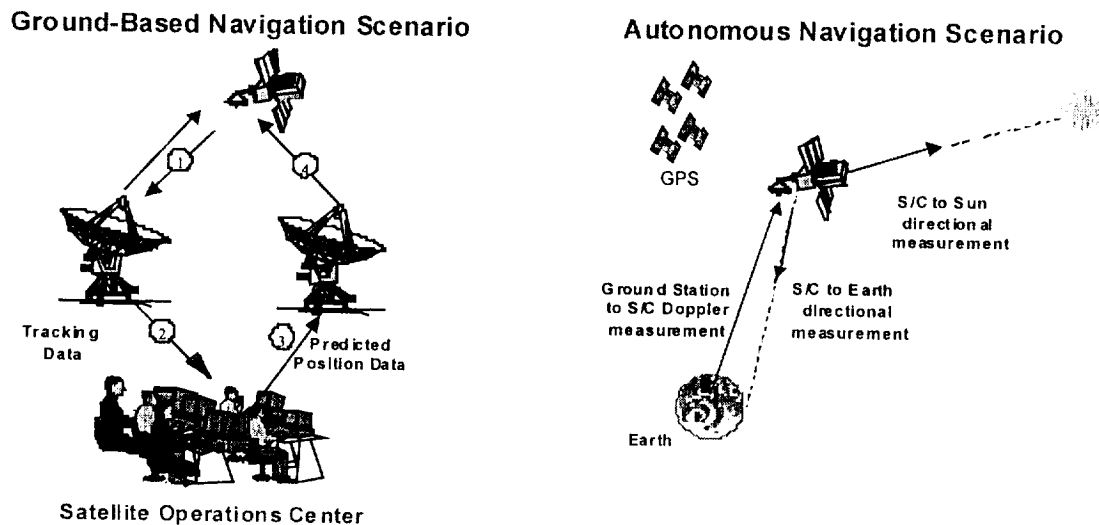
Ground-Based Navigation Scenario

1

4

Tracking Data

2

3

Predicted Position Data

Satellite Operations Center

Autonomous Navigation Scenario

GPS

S/C to Sun directional measurement

Ground Station to S/C Doppler measurement

S/C to Earth directional measurement

Earth